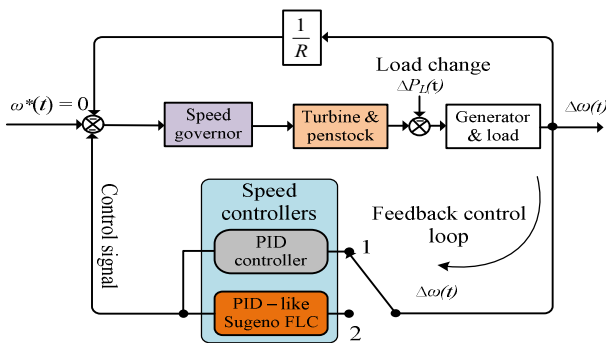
$\frac{1}{R}$

Load change

$\Delta P_L(t)$

$\omega^*(t) = 0$

Speed governor

Turbine & penstock

Generator & load

$\Delta\omega(t)$

Control signal

Speed controllers

PID controller

PID – like Sugeno FLC

1

2

Feedback control loop

$\Delta\omega(t)$